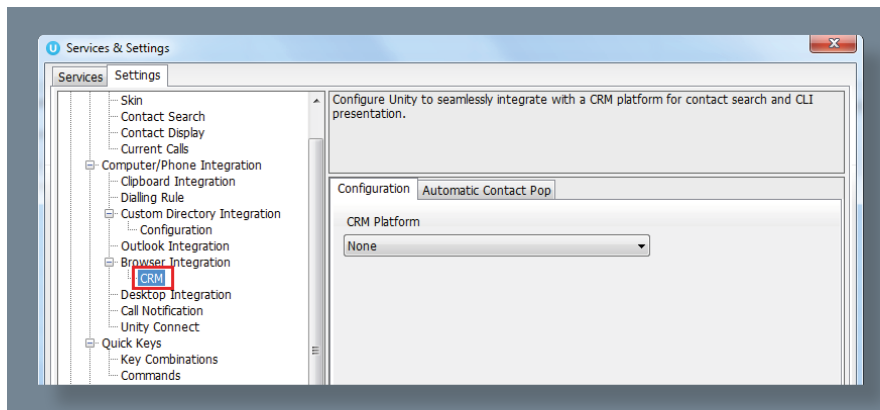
Services & Settings

Services | Settings

Skin
Contact Search
Contact Display
Current Calls
Computer/Phone Integration
Clipboard Integration
Dialling Rule
Custom Directory Integration
Configuration
Outlook Integration
Browser Integration
CRM
Desktop Integration
Call Notification
Unity Connect
Quick Keys
Key Combinations
Commands

Configure Unity to seamlessly integrate with a CRM platform for contact search and CLI presentation.

Configuration | Automatic Contact Pop

CRM Platform

None